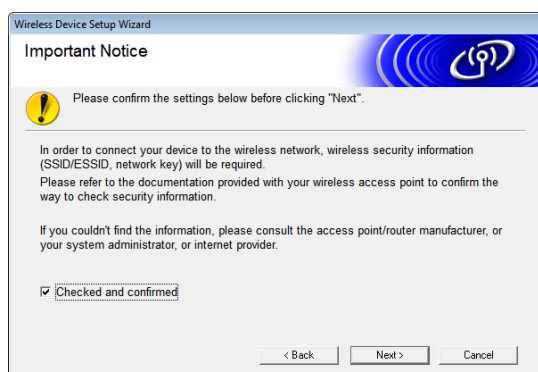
Wireless Device Setup Wizard

Important Notice

Please confirm the settings below before clicking "Next".

In order to connect your device to the wireless network, wireless security information (SSID/ESSID, network key) will be required.
Please refer to the documentation provided with your wireless access point to confirm the way to check security information.

If you couldn't find the information, please consult the access point/router manufacturer, or your system administrator, or internet provider.

☑ Checked and confirmed

< Back | Next > | Cancel